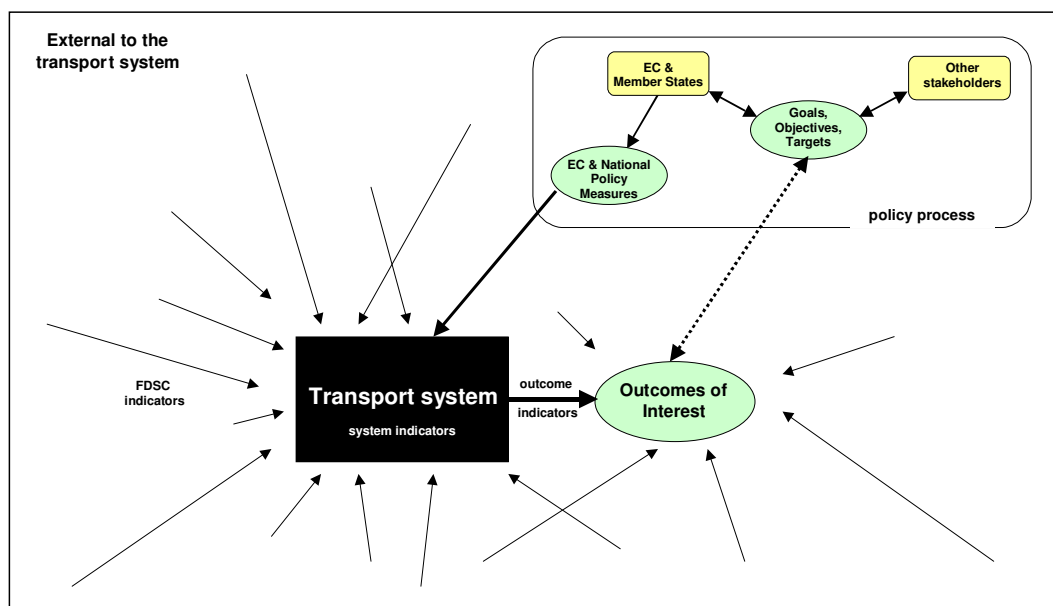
External to the transport system

EC & Member States

Other stakeholders

Goals, Objectives, Targets

EC & National Policy Measures

policy process

FDSC indicators

Transport system

system indicators

outcome

indicators

Outcomes of Interest